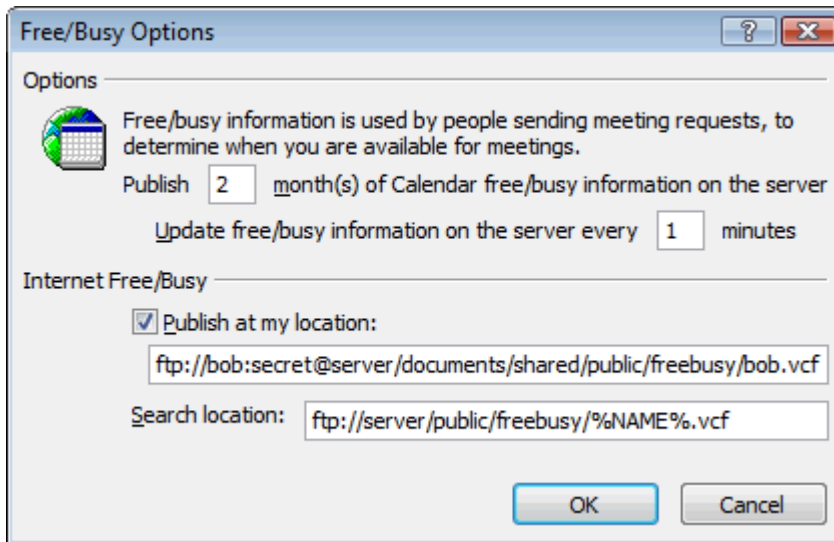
Free/Busy Options

?

Options

Free/busy information is used by people sending meeting requests, to determine when you are available for meetings.

Publish 2 month(s) of Calendar free/busy information on the server

Update free/busy information on the server every 1 minutes

Internet Free/Busy

Publish at my location:

ftp://bob:secret@server/documents/shared/public/freebusy/bob.vcf

Search location: ftp://server/public/freebusy/%NAME%.vcf

OK Cancel